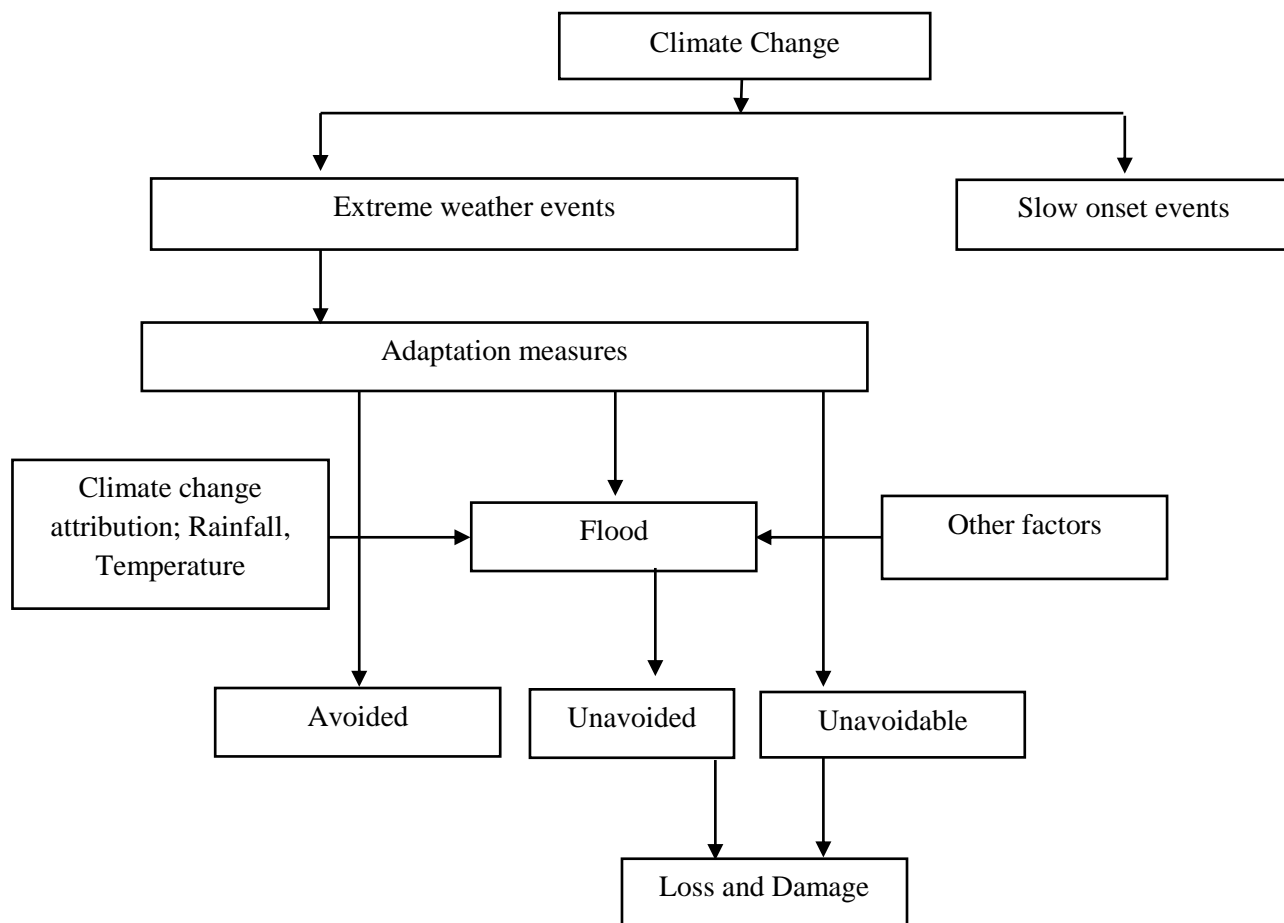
Climate Change

Extreme weather events

Slow onset events

Adaptation measures

Climate change attribution; Rainfall, Temperature

Flood

Other factors

Avoided

Unavoided

Unavoidable

Loss and Damage